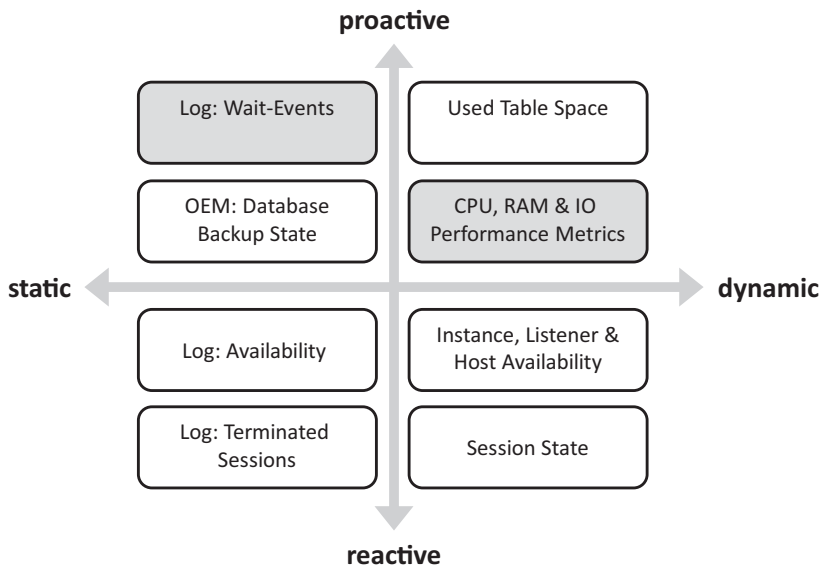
proactive

Log: Wait-Events

Used Table Space

OEM: Database Backup State

CPU, RAM & IO Performance Metrics

static

dynamic

Log: Availability

Instance, Listener & Host Availability

Log: Terminated Sessions

Session State

reactive